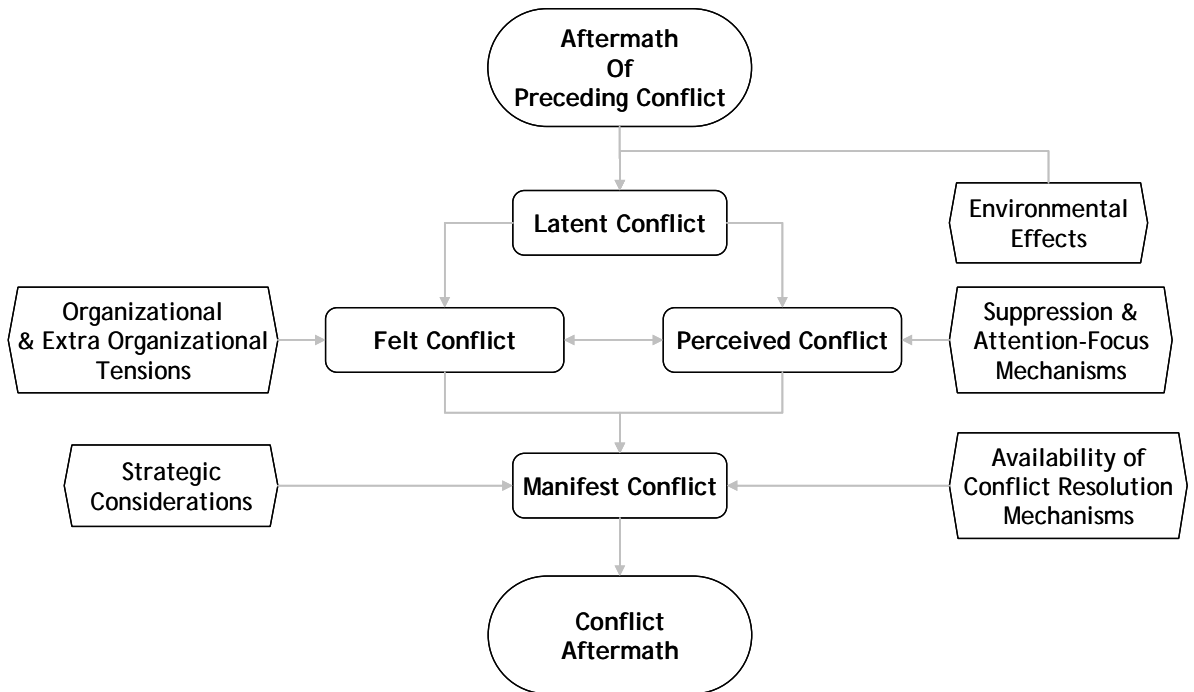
Aftermath Of Preceding Conflict

Latent Conflict

Environmental Effects

Organizational & Extra Organizational Tensions

Felt Conflict

Perceived Conflict

Suppression & Attention-Focus Mechanisms

Strategic Considerations

Manifest Conflict

Availability of Conflict Resolution Mechanisms

Conflict Aftermath